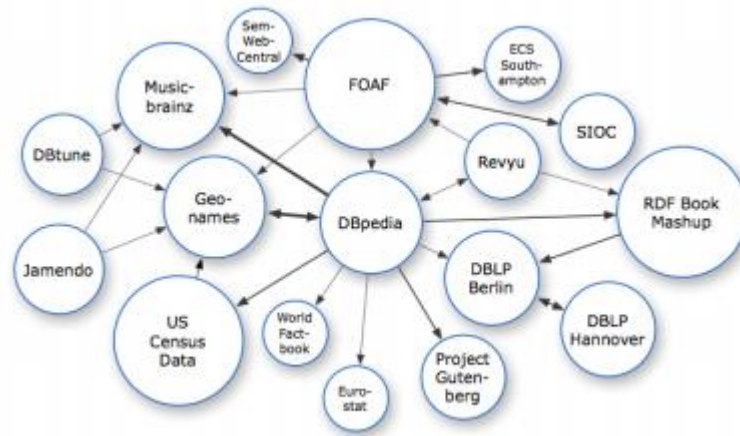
Sem-Web-Central

Music-brainz

FOAF

ECS Southampton

SIOC

DBtune

Revyu

Geo-names

DBpedia

RDF Book Mashup

Jamendo

DBLP Berlin

US Census Data

World Fact-book

DBLP Hannover

Project Guten-berg

Euro-stat